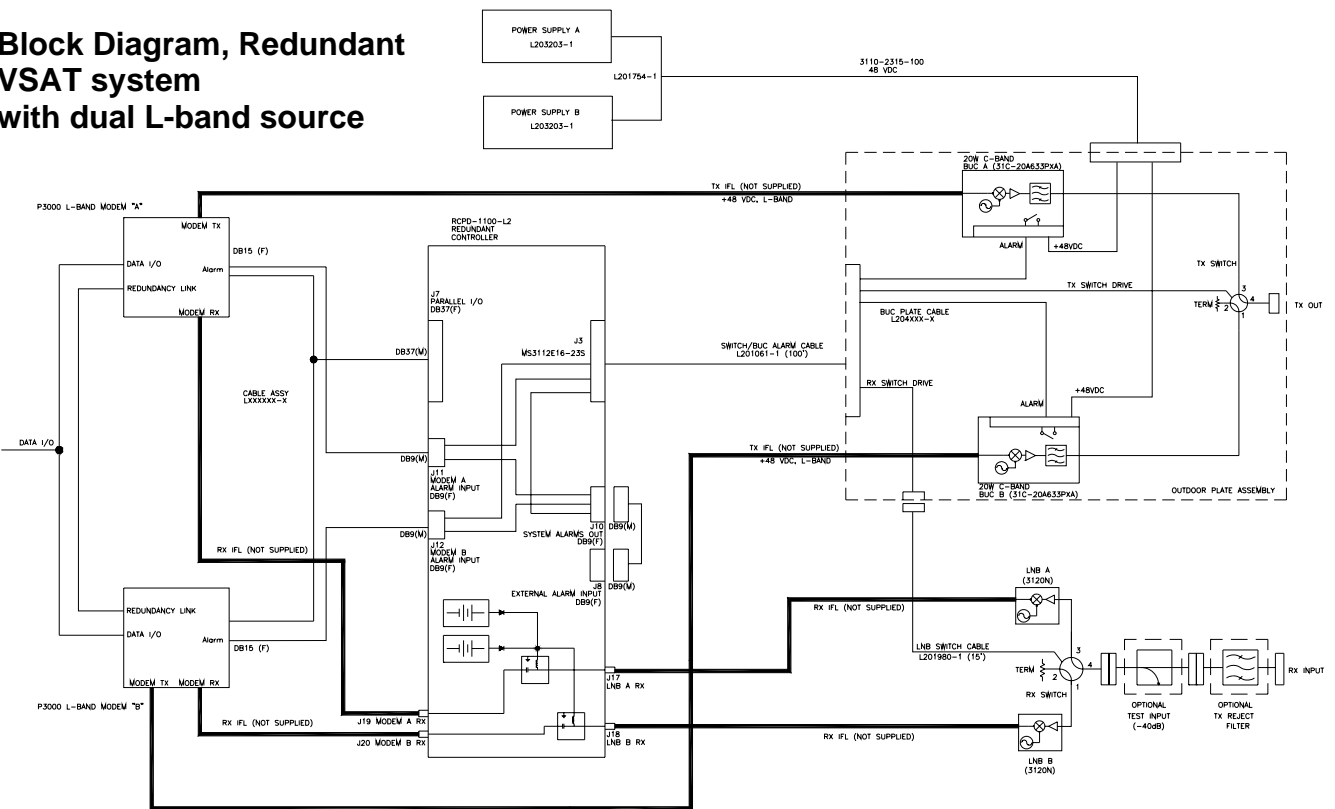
Block Diagram, Redundant VSAT system with dual L-band source

POWER SUPPLY A
L203203-1

L201754-1

POWER SUPPLY B
L203203-1

3110-2315-100
48 VDC

P3000 L-BAND MODEM "A"

MODEM TX
DATA I/O
Alarm
DB15 (F)
REDUNDANCY LINK
MODEM RX

TX IFL (NOT SUPPLIED)
+48 VDC, L-BAND

20W C-BAND
BUC A (31C-20A633PXA)

ALARM
+48VDC

TX SWITCH
TX SWITCH DRIVE
TERM
3
4
2
1
TX OUT

RCPD-1100-L2
REDUNDANT
CONTROLLER

J7
PARALLEL I/O
DB37(F)

DB37(M)

J3
MS3112E16-23S

SWITCH/BUC ALARM CABLE
L201061-1 (100')

BUC PLATE CABLE
L204XXX-X

RX SWITCH DRIVE

ALARM
+48VDC

CABLE ASSY
LXXXXXX-X

DATA I/O

DB9(M)
J11
MODEM A
ALARM INPUT
DB9(F)

TX IFL (NOT SUPPLIED)
+48 VDC, L-BAND

20W C-BAND
BUC B (31C-20A633PXA)

OUTDOOR PLATE ASSEMBLY

DB9(M)
J12
MODEM B
ALARM INPUT
DB9(F)

J10
SYSTEM ALARMS OUT
DB9(F)
DB9(M)

RX IFL (NOT SUPPLIED)

J8
DB9(M)
EXTERNAL ALARM INPUT
DB9(F)

LNB A
(3120N)

RX IFL (NOT SUPPLIED)

REDUNDANCY LINK
DATA I/O
Alarm
DB15 (F)

LNB SWITCH CABLE
L201980-1 (15')

TERM
3
4
2
1
RX SWITCH

RX INPUT

J17
LNB A RX

MODEM TX
MODEM RX

P3000 L-BAND MODEM "B"

RX IFL (NOT SUPPLIED)

J19 MODEM A RX
J20 MODEM B RX

J18
LNB B RX

RX IFL (NOT SUPPLIED)

OPTIONAL
TEST INPUT
(-40dB)

OPTIONAL
TX REJECT
FILTER

LNB B
(3120N)